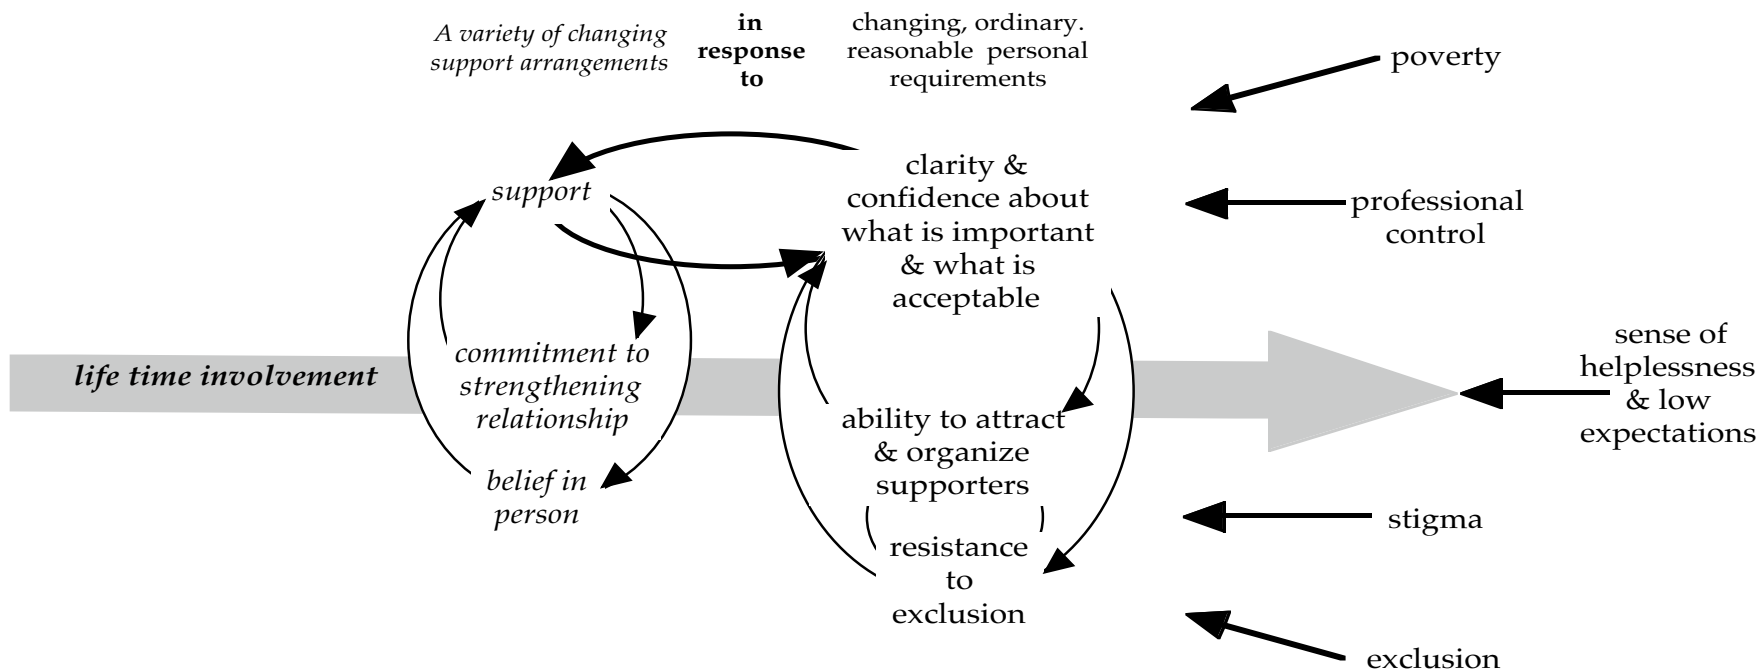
A variety of changing support arrangements

in response to

changing, ordinary. reasonable personal requirements

poverty

support

clarity & confidence about what is important & what is acceptable

professional control

life time involvement

commitment to strengthening relationship

belief in person

ability to attract & organize supporters

sense of helplessness & low expectations

resistance to exclusion

stigma

exclusion